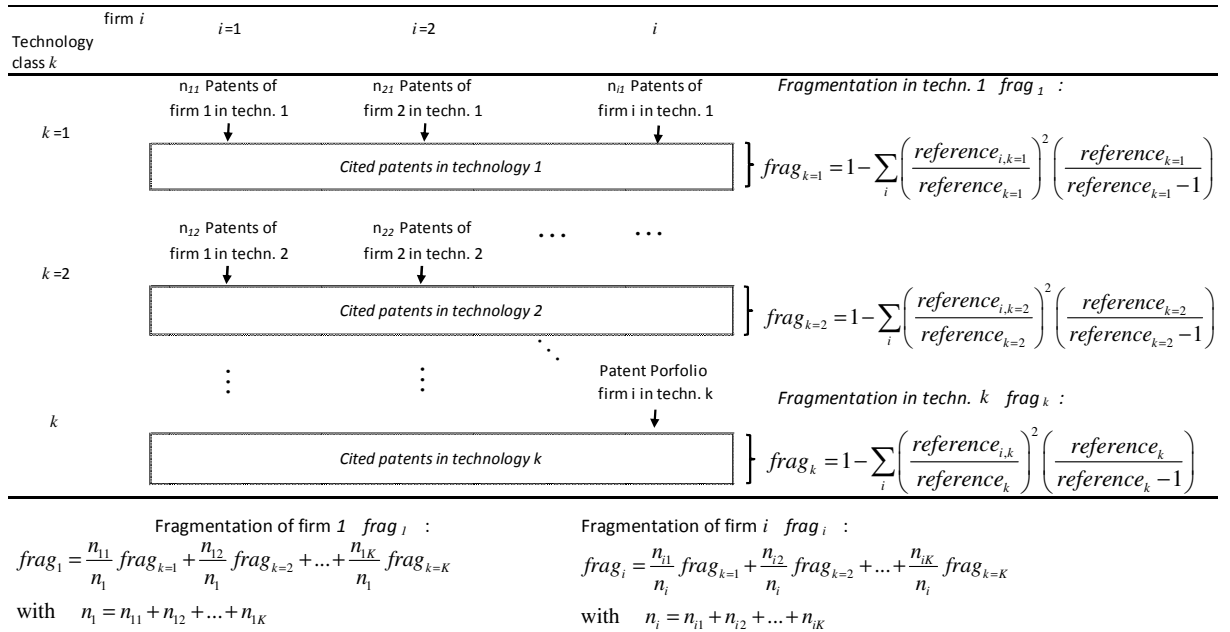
Technology class $k$ | firm $i$ | $i$=1 | $i$=2 | $i$

$k$=1

n$_{11}$ Patents of firm 1 in techn. 1

n$_{21}$ Patents of firm 2 in techn. 1

n$_{i1}$ Patents of firm i in techn. 1

Fragmentation in techn. 1 $frag_1$ :

Cited patents in technology 1

$frag_{k=1} = 1 - \sum_i \left(\frac{reference_{i,k=1}}{reference_{k=1}}\right)^2 \left(\frac{reference_{k=1}}{reference_{k=1}-1}\right)$

$k$=2

n$_{12}$ Patents of firm 1 in techn. 2

n$_{22}$ Patents of firm 2 in techn. 2

...   ...

Cited patents in technology 2

$frag_{k=2} = 1 - \sum_i \left(\frac{reference_{i,k=2}}{reference_{k=2}}\right)^2 \left(\frac{reference_{k=2}}{reference_{k=2}-1}\right)$

$k$

Patent Porfolio firm i in techn. k

Fragmentation in techn. $k$ $frag_k$ :

Cited patents in technology k

$frag_k = 1 - \sum_i \left(\frac{reference_{i,k}}{reference_k}\right)^2 \left(\frac{reference_k}{reference_k-1}\right)$

Fragmentation of firm 1 $frag_1$ :

$frag_1 = \frac{n_{11}}{n_1} frag_{k=1} + \frac{n_{12}}{n_1} frag_{k=2} + ... + \frac{n_{1K}}{n_1} frag_{k=K}$

with $n_1 = n_{11} + n_{12} + ... + n_{1K}$

Fragmentation of firm $i$ $frag_i$ :

$frag_i = \frac{n_{i1}}{n_i} frag_{k=1} + \frac{n_{i2}}{n_i} frag_{k=2} + ... + \frac{n_{iK}}{n_i} frag_{k=K}$

with $n_i = n_{i1} + n_{i2} + ... + n_{iK}$